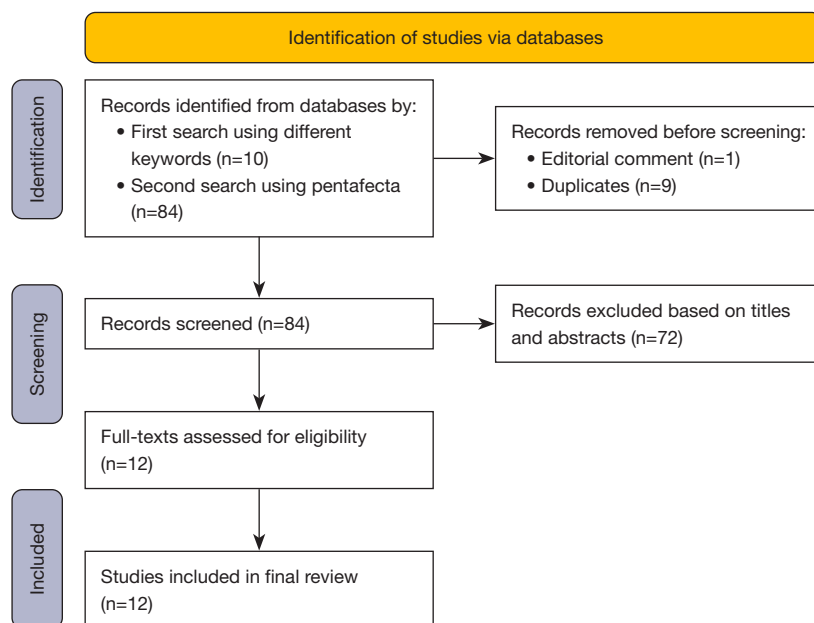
Identification of studies via databases

Identification

Records identified from databases by:
• First search using different keywords (n=10)
• Second search using pentafecta (n=84)

Records removed before screening:
• Editorial comment (n=1)
• Duplicates (n=9)

Screening

Records screened (n=84)

Records excluded based on titles and abstracts (n=72)

Full-texts assessed for eligibility (n=12)

Included

Studies included in final review (n=12)